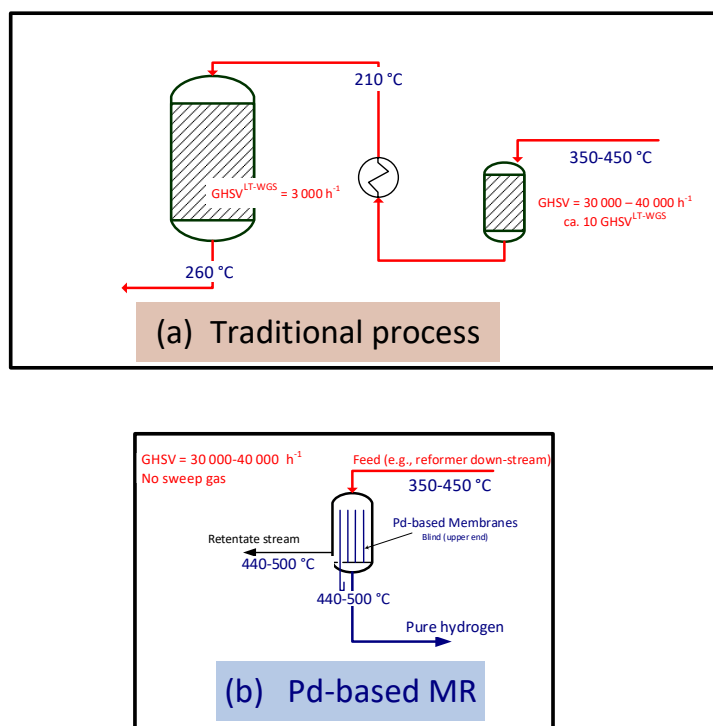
210 °C

350-450 °C

$GHSV^{LT-WGS}$ = 3 000 $h^{-1}$

GHSV = 30 000 – 40 000 $h^{-1}$
ca. 10 $GHSV^{LT-WGS}$

260 °C

(a) Traditional process

GHSV = 30 000-40 000 $h^{-1}$
No sweep gas

Feed (e.g., reformer down-stream)

350-450 °C

Pd-based Membranes
Blind (upper end)

Retentate stream

440-500 °C

440-500 °C

Pure hydrogen

(b) Pd-based MR